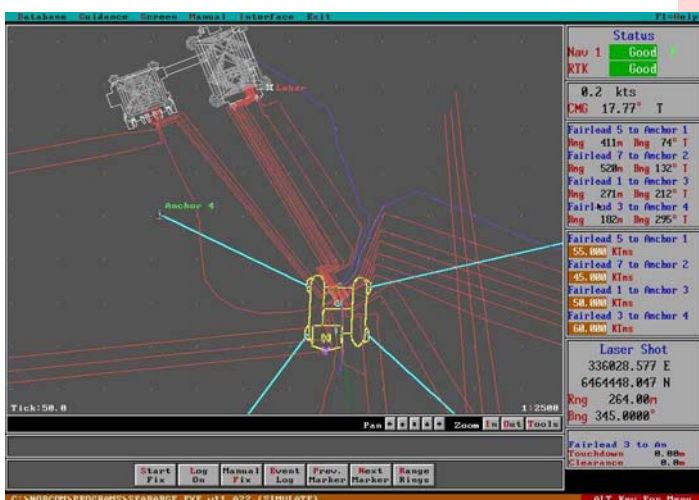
Database Guidance Screen Manual Interface Exit F1=Help

Laser

Anchor 4

Tick:50.0

1:2500

Pan Zoom In Out Tools

Start Fix
Log On
Manual Fix
Event Log
Prev. Marker
Next Marker
Range Rings

Status
Nav 1 Good
RTK Good

0.2 kts
CMG 17.77° T

Fairlead 5 to Anchor 1
Rng 411m Bng 74° T
Fairlead 7 to Anchor 2
Rng 520m Bng 132° T
Fairlead 1 to Anchor 3
Rng 271m Bng 212° T
Fairlead 3 to Anchor 4
Rng 182m Bng 295° T

Fairlead 5 to Anchor 1
55.000 KIns
Fairlead 7 to Anchor 2
45.000 KIns
Fairlead 1 to Anchor 3
50.000 KIns
Fairlead 3 to Anchor 4
60.000 KIns

Laser Shot
336028.577 E
6464448.047 N
Rng 264.00m
Bng 345.0000°

Fairlead 3 to An
Touchdown 0.00m
Clearance 0.0m

C:\NORCOM\PROGRAMS\SEABARGE.EXE v11.022 (SIMULATE)

ALT Key For Menu